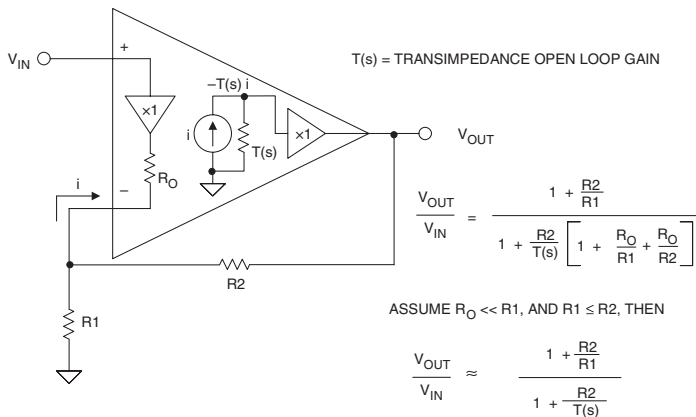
$V_{IN}$

+

×1

$R_O$

i

−

−T(s) i

i

T(s)

×1

$V_{OUT}$

R2

R1

T(s) = TRANSIMPEDANCE OPEN LOOP GAIN

$\frac{V_{OUT}}{V_{IN}} = \frac{1 + \frac{R2}{R1}}{1 + \frac{R2}{T(s)}\left[1 + \frac{R_O}{R1} + \frac{R_O}{R2}\right]}$

ASSUME $R_O$ << R1, AND R1 ≤ R2, THEN

$\frac{V_{OUT}}{V_{IN}} \approx \frac{1 + \frac{R2}{R1}}{1 + \frac{R2}{T(s)}}$